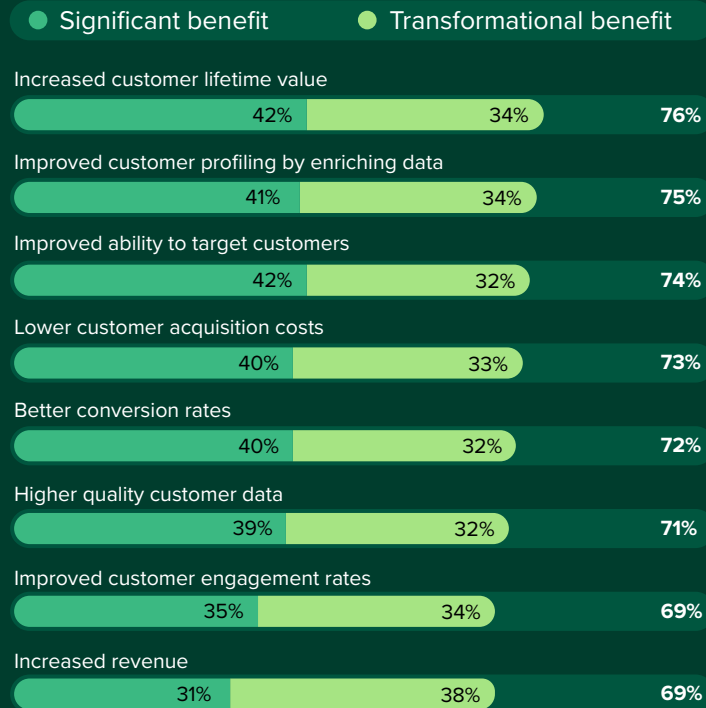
Significant benefit Transformational benefit

Increased customer lifetime value
42% 34% 76%

Improved customer profiling by enriching data
41% 34% 75%

Improved ability to target customers
42% 32% 74%

Lower customer acquisition costs
40% 33% 73%

Better conversion rates
40% 32% 72%

Higher quality customer data
39% 32% 71%

Improved customer engagement rates
35% 34% 69%

Increased revenue
31% 38% 69%